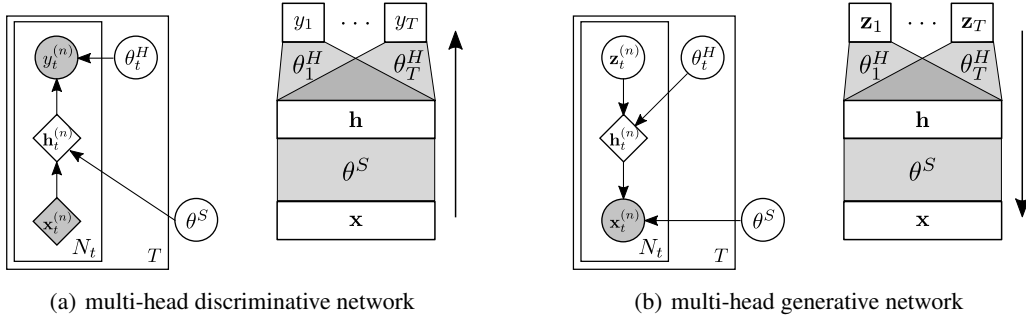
$y_t^{(n)}$ $\theta_t^H$ $\mathbf{h}_t^{(n)}$ $\mathbf{x}_t^{(n)}$ $\theta^S$ $N_t$ $T$

$y_1$ $\cdots$ $y_T$ $\theta_1^H$ $\theta_T^H$ $\mathbf{h}$ $\theta^S$ $\mathbf{x}$

(a) multi-head discriminative network

$\mathbf{z}_t^{(n)}$ $\theta_t^H$ $\mathbf{h}_t^{(n)}$ $\mathbf{x}_t^{(n)}$ $\theta^S$ $N_t$ $T$

$\mathbf{z}_1$ $\cdots$ $\mathbf{z}_T$ $\theta_1^H$ $\theta_T^H$ $\mathbf{h}$ $\theta^S$ $\mathbf{x}$

(b) multi-head generative network